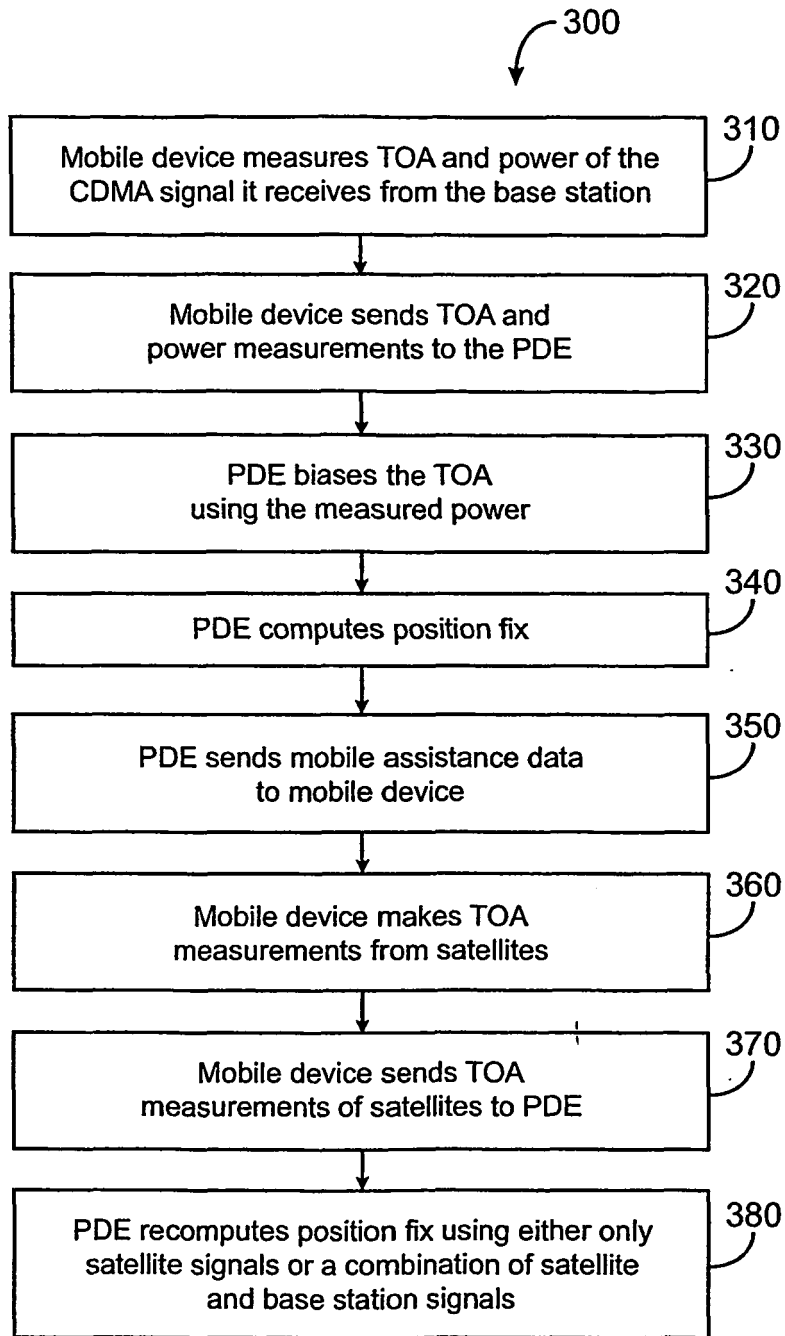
300

Mobile device measures TOA and power of the CDMA signal it receives from the base station

310

Mobile device sends TOA and power measurements to the PDE

320

PDE biases the TOA using the measured power

330

PDE computes position fix

340

PDE sends mobile assistance data to mobile device

350

Mobile device makes TOA measurements from satellites

360

Mobile device sends TOA measurements of satellites to PDE

370

PDE recomputes position fix using either only satellite signals or a combination of satellite and base station signals

380